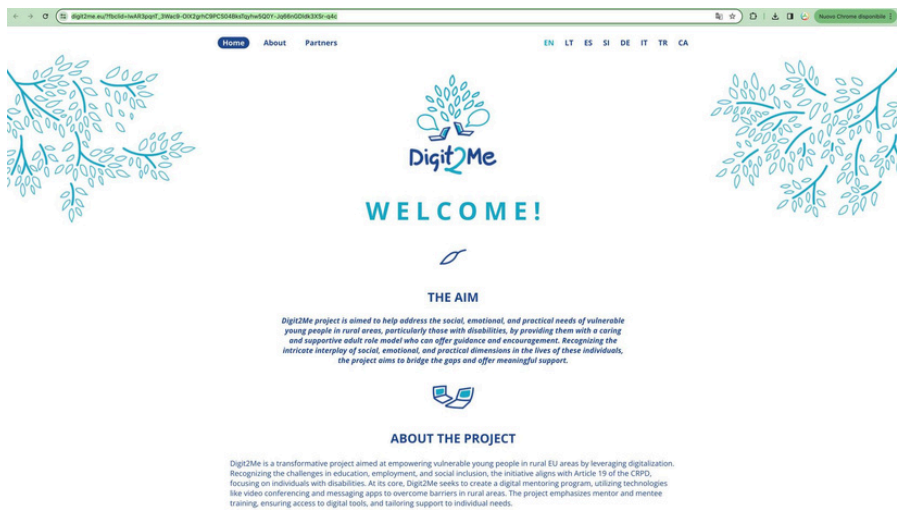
digit2me.eu/?fbclid=IwAR3pqrf_3Wac9-OlX2grhC9PCS04BkdTqyhe5Q0Y-Jq66nGDIdk3XSr-q4c

Nuovo Chrome disponibile

Home About Partners

EN LT ES SI DE IT TR CA

Digit2Me

WELCOME!

THE AIM

Digit2Me project is aimed to help address the social, emotional, and practical needs of vulnerable young people in rural areas, particularly those with disabilities, by providing them with a caring and supportive adult role model who can offer guidance and encouragement. Recognizing the intricate interplay of social, emotional, and practical dimensions in the lives of these individuals, the project aims to bridge the gaps and offer meaningful support.

ABOUT THE PROJECT

Digit2Me is a transformative project aimed at empowering vulnerable young people in rural EU areas by leveraging digitalization. Recognizing the challenges in education, employment, and social inclusion, the initiative aligns with Article 19 of the CRPD, focusing on individuals with disabilities. At its core, Digit2Me seeks to create a digital mentoring program, utilizing technologies like video conferencing and messaging apps to overcome barriers in rural areas. The project emphasizes mentor and mentee training, ensuring access to digital tools, and tailoring support to individual needs.